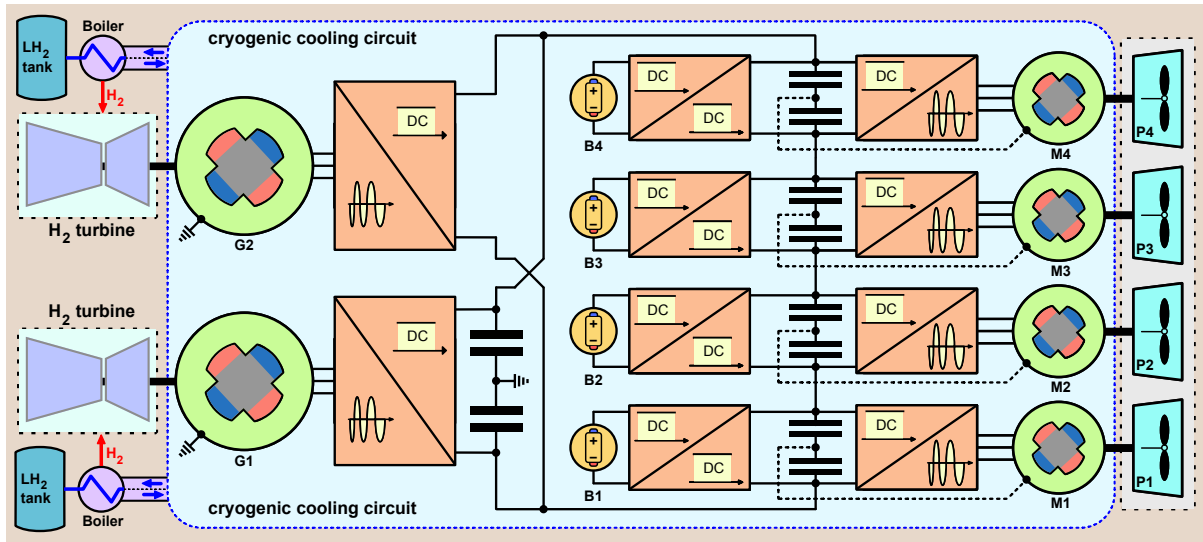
$LH_2$ tank

Boiler

$H_2$

cryogenic cooling circuit

$H_2$ turbine

G2

DC

DC

DC

B4

DC

DC

M4

P4

B3

DC

DC

DC

M3

P3

$H_2$ turbine

DC

B2

DC

DC

DC

M2

P2

G1

$H_2$

$LH_2$ tank

Boiler

B1

DC

DC

DC

M1

P1

cryogenic cooling circuit